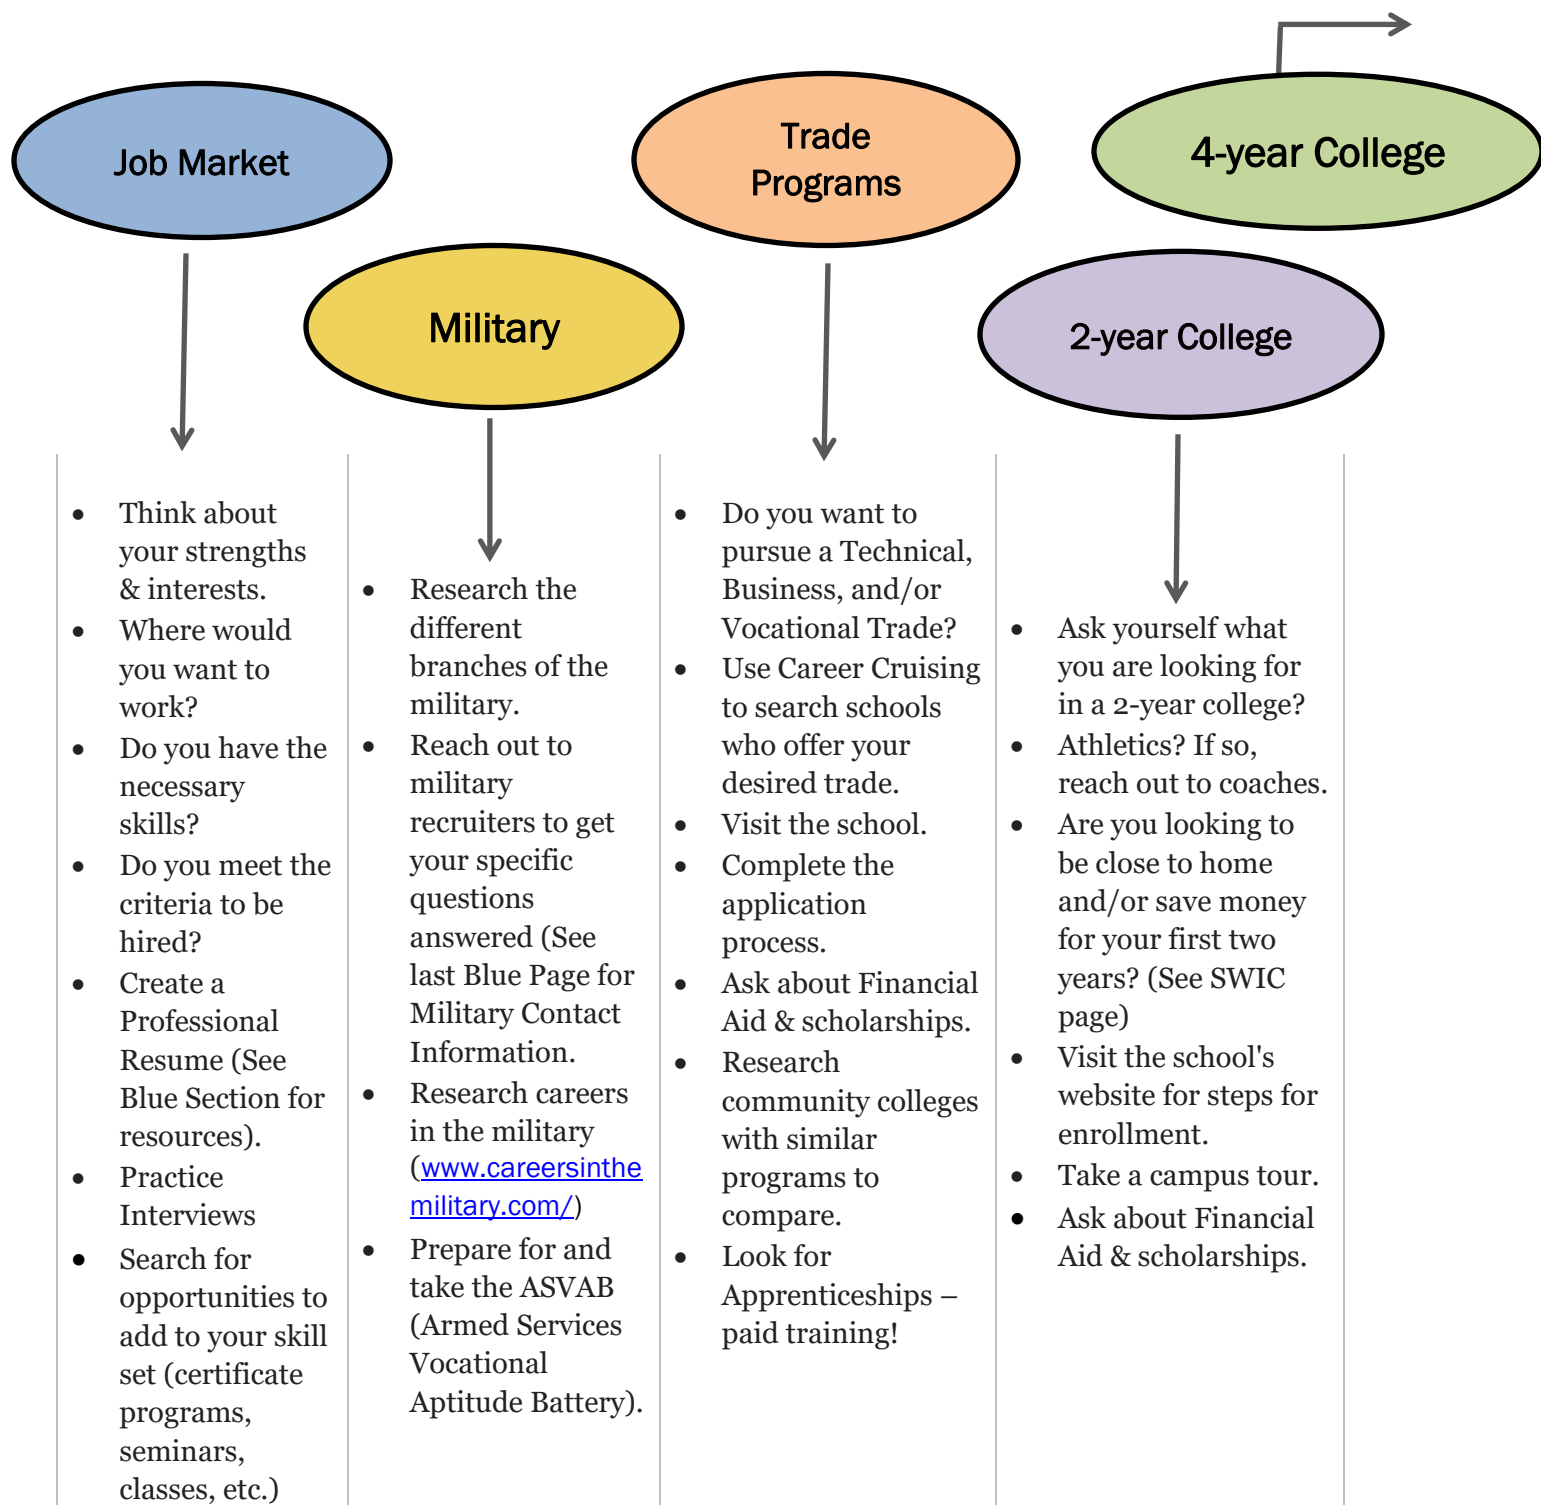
Job Market

Military

Trade Programs

4-year College

2-year College

- Think about your strengths & interests.
- Where would you want to work?
- Do you have the necessary skills?
- Do you meet the criteria to be hired?
- Create a Professional Resume (See Blue Section for resources).
- Practice Interviews
- Search for opportunities to add to your skill set (certificate programs, seminars, classes, etc.)

- Research the different branches of the military.
- Reach out to military recruiters to get your specific questions answered (See last Blue Page for Military Contact Information.
- Research careers in the military (www.careersinthemilitary.com/)
- Prepare for and take the ASVAB (Armed Services Vocational Aptitude Battery).

- Do you want to pursue a Technical, Business, and/or Vocational Trade?
- Use Career Cruising to search schools who offer your desired trade.
- Visit the school.
- Complete the application process.
- Ask about Financial Aid & scholarships.
- Research community colleges with similar programs to compare.
- Look for Apprenticeships – paid training!

- Ask yourself what you are looking for in a 2-year college?
- Athletics? If so, reach out to coaches.
- Are you looking to be close to home and/or save money for your first two years? (See SWIC page)
- Visit the school's website for steps for enrollment.
- Take a campus tour.
- Ask about Financial Aid & scholarships.